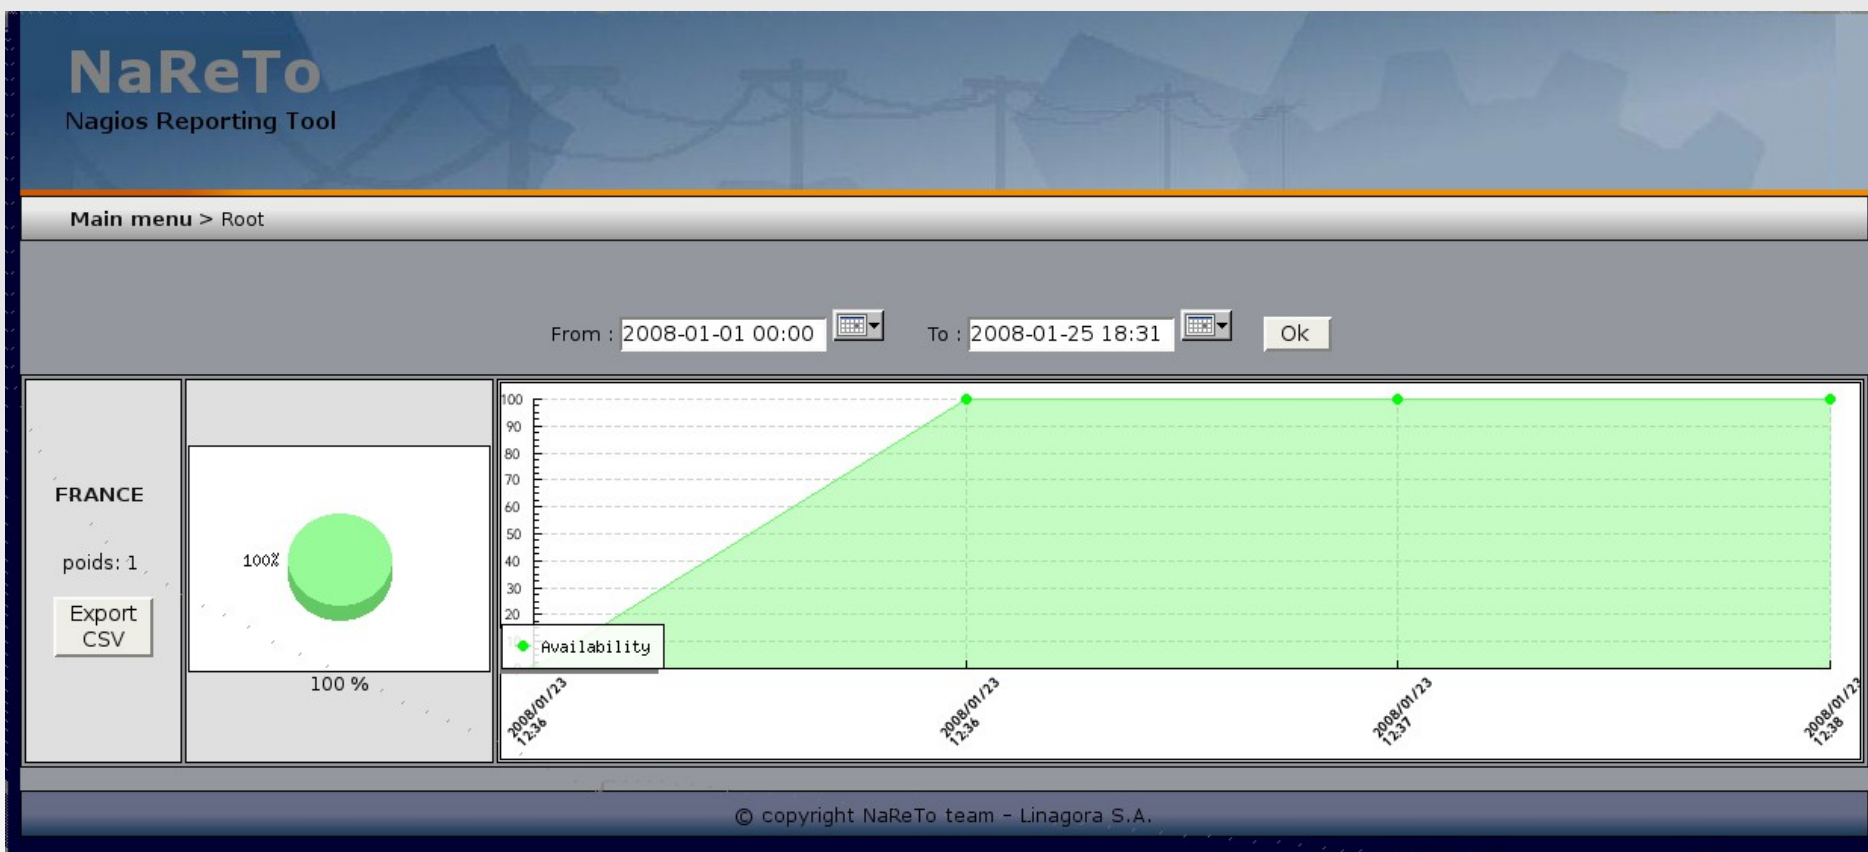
NaReTo
Nagios Reporting Tool

Main menu > Root

From : 2008-01-01 00:00 To : 2008-01-25 18:31 Ok

FRANCE

poids: 1

Export CSV

100%

100 %

100
90
80
70
60
50
40
30
20

Availability

2008/01/23 12:36
2008/01/23 12:36
2008/01/23 12:37
2008/01/23 12:38

© copyright NaReTo team - Linagora S.A.